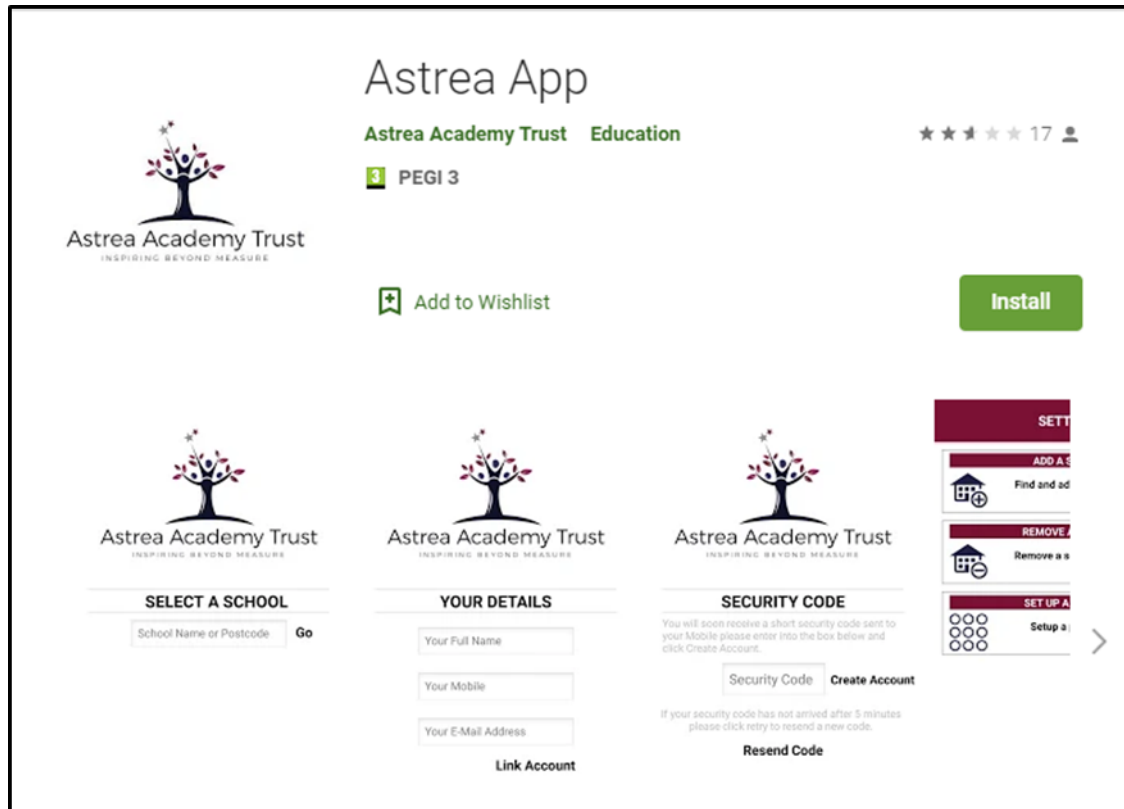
Astrea App

Astrea Academy Trust Education

17

3 PEGI 3

Astrea Academy Trust
INSPIRING BEYOND MEASURE

Add to Wishlist

Install

Astrea Academy Trust
INSPIRING BEYOND MEASURE

SELECT A SCHOOL

School Name or Postcode Go

Astrea Academy Trust
INSPIRING BEYOND MEASURE

YOUR DETAILS

Your Full Name

Your Mobile

Your E-Mail Address

Link Account

Astrea Academy Trust
INSPIRING BEYOND MEASURE

SECURITY CODE

You will soon receive a short security code sent to your Mobile please enter into the box below and click Create Account.

Security Code Create Account

If your security code has not arrived after 5 minutes please click retry to resend a new code.

Resend Code

SETT

ADD A S

Find and ad

REMOVE A

Remove a s

SET UP A

Setup a